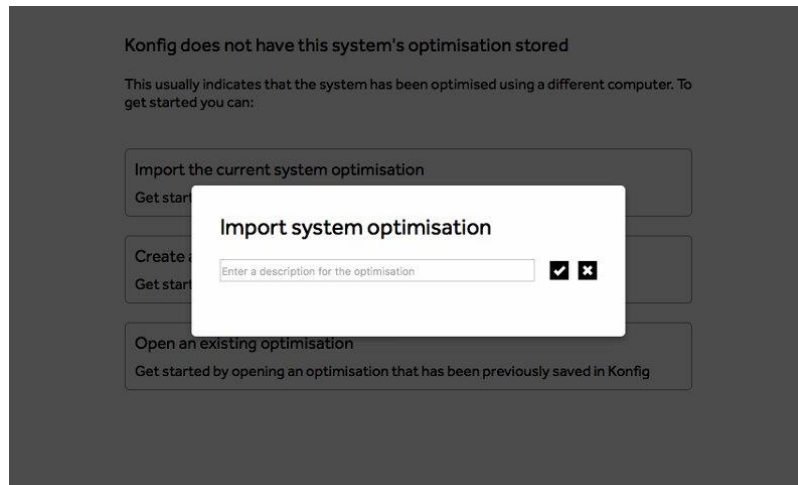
Konfig does not have this system's optimisation stored

This usually indicates that the system has been optimised using a different computer. To get started you can:

Import the current system optimisation

Get start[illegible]

Create a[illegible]

Get start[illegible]

Import system optimisation

Enter a description for the optimisation

Open an existing optimisation

Get started by opening an optimisation that has been previously saved in Konfig